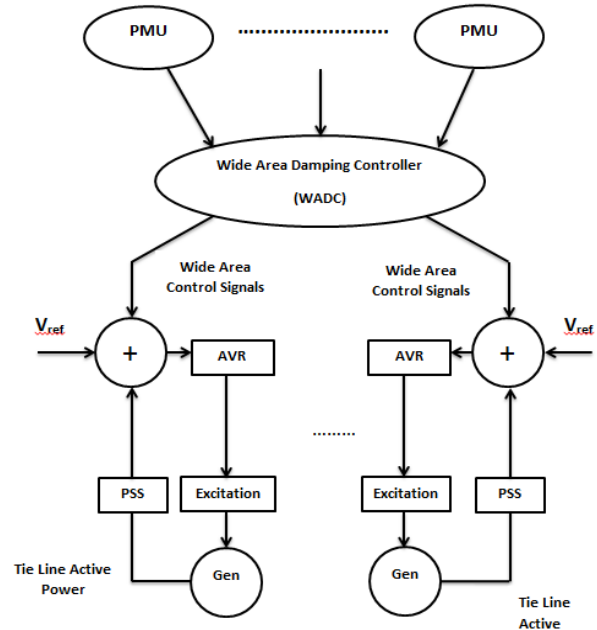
PMU ............ PMU

Wide Area Damping Controller

(WADC)

Wide Area Control Signals

Wide Area Control Signals

$V_{ref}$

+

AVR

AVR

+

$V_{ref}$

.........

PSS

Excitation

Excitation

PSS

Tie Line Active Power

Gen

Gen

Tie Line Active